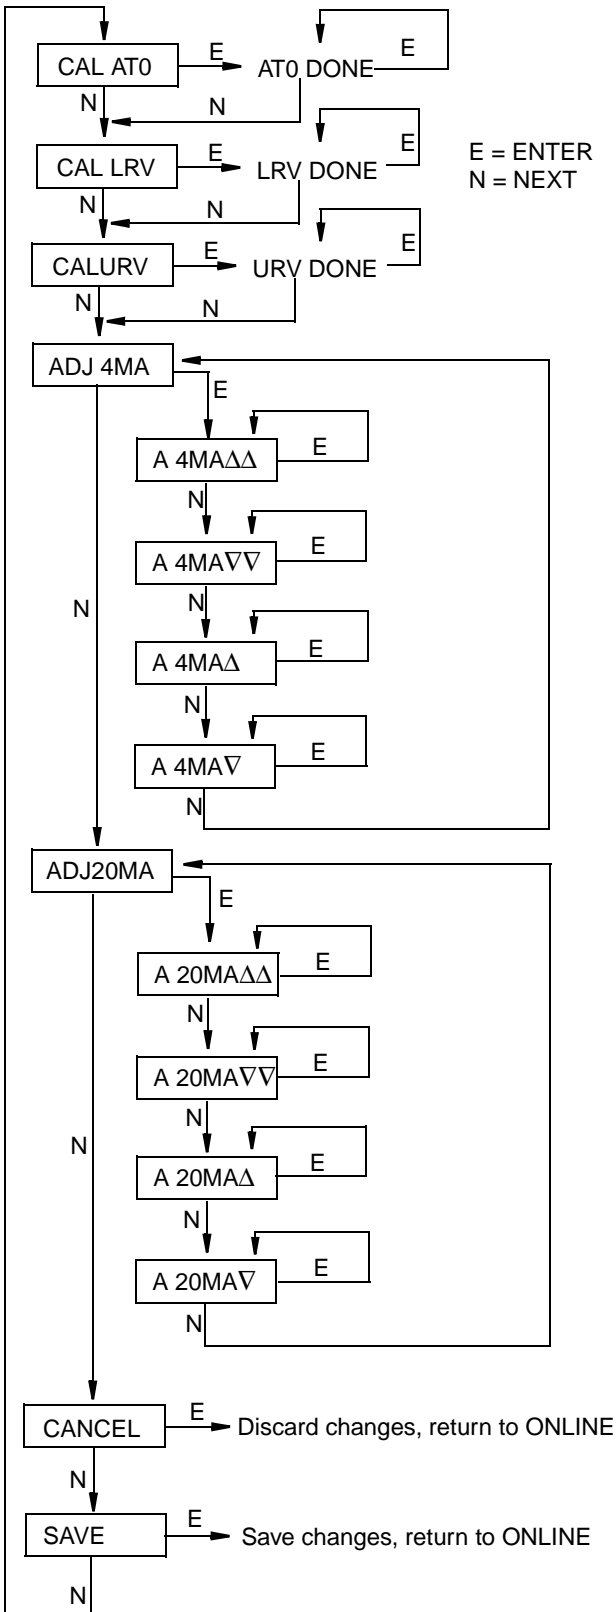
CAL AT0
E
AT0 DONE
E
N
N
E = ENTER
N = NEXT
CAL LRV
E
LRV DONE
E
N
N
CALURV
E
URV DONE
E
N
N
ADJ 4MA
E
A 4MA$\Delta\Delta$
E
N
A 4MA$\nabla\nabla$
E
N
N
A 4MA$\Delta$
E
N
A 4MA$\nabla$
E
N
ADJ20MA
E
A 20MA$\Delta\Delta$
E
N
A 20MA$\nabla\nabla$
E
N
N
A 20MA$\Delta$
E
N
A 20MA$\nabla$
E
N
CANCEL
E
Discard changes, return to ONLINE
N
SAVE
E
Save changes, return to ONLINE
N